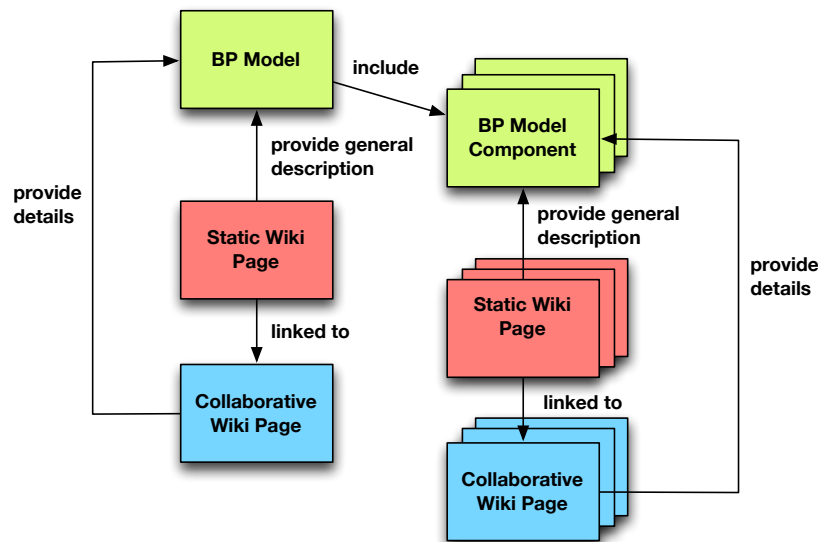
BP Model

include

BP Model Component

provide general description

provide details

Static Wiki Page

provide general description

linked to

Static Wiki Page

provide details

Collaborative Wiki Page

linked to

Collaborative Wiki Page